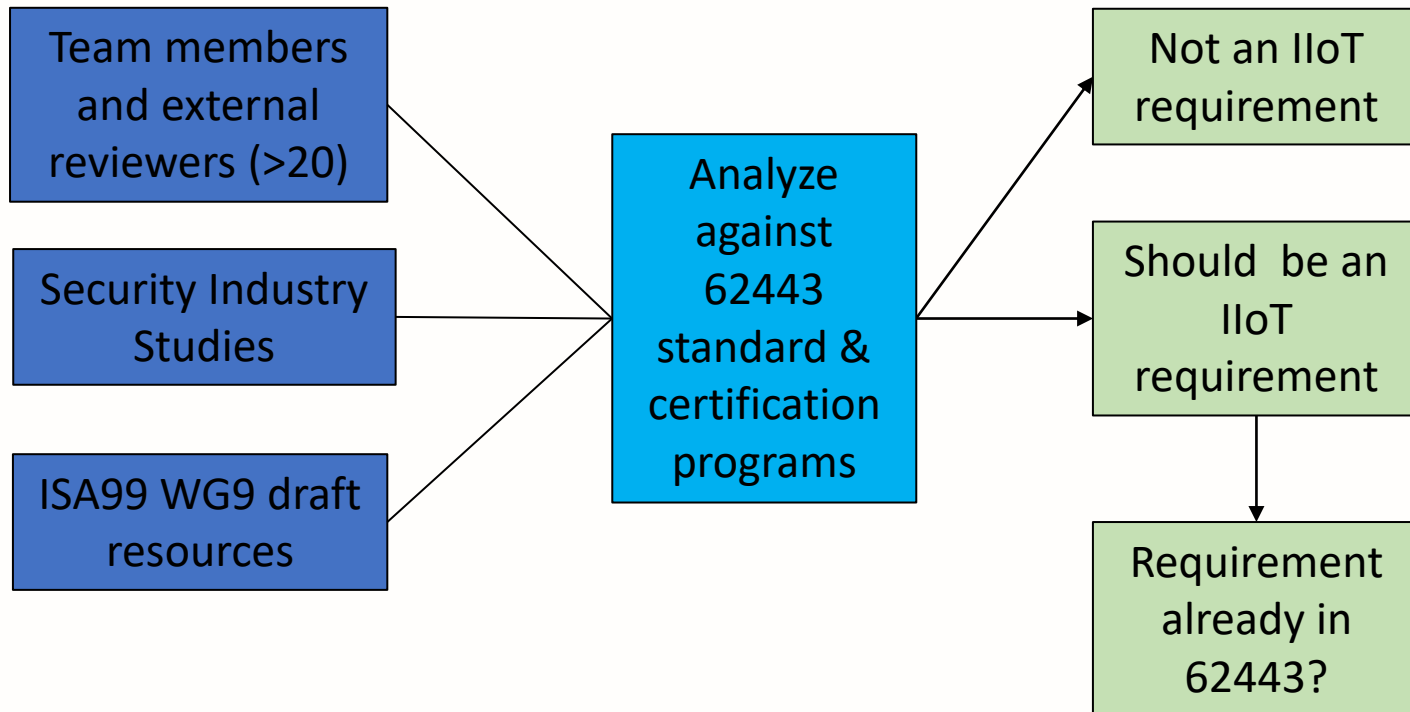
Team members and external reviewers (>20)

Security Industry Studies

ISA99 WG9 draft resources

Analyze against 62443 standard & certification programs

Not an IIoT requirement

Should be an IIoT requirement

Requirement already in 62443?